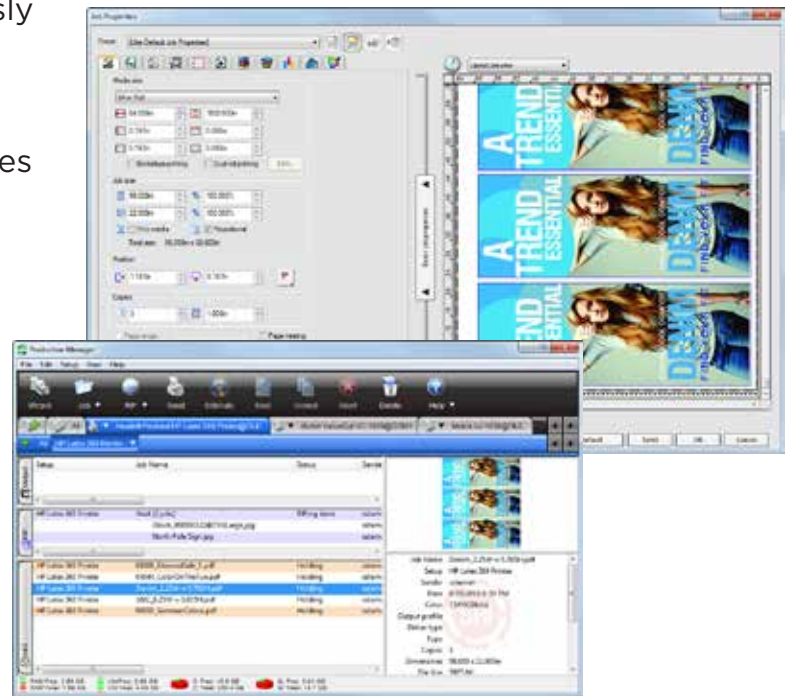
sly

es

Job Properties

A
TREND
ESSENTIAL

DENIM

A
TREND
ESSENTIAL

DENIM

Production Manager

File Edit Setup View Help

Setup | Job Name | Status

HP Latex 360 Printer | Heat (2 jobs) | RIPping Items

North Pole Sign.jpg

HP Latex 360 Printer | Holding
HP Latex 360 Printer | Holding
HP Latex 360 Printer | Holding
HP Latex 360 Printer | Holding
HP Latex 360 Printer | Holding

Job Name
Setup HP Latex 360 Printer
Sender
Date
Color
Output profile
Status type
Type
Copies 1
Dimensions
File Size

Default | Select | OK | Cancel